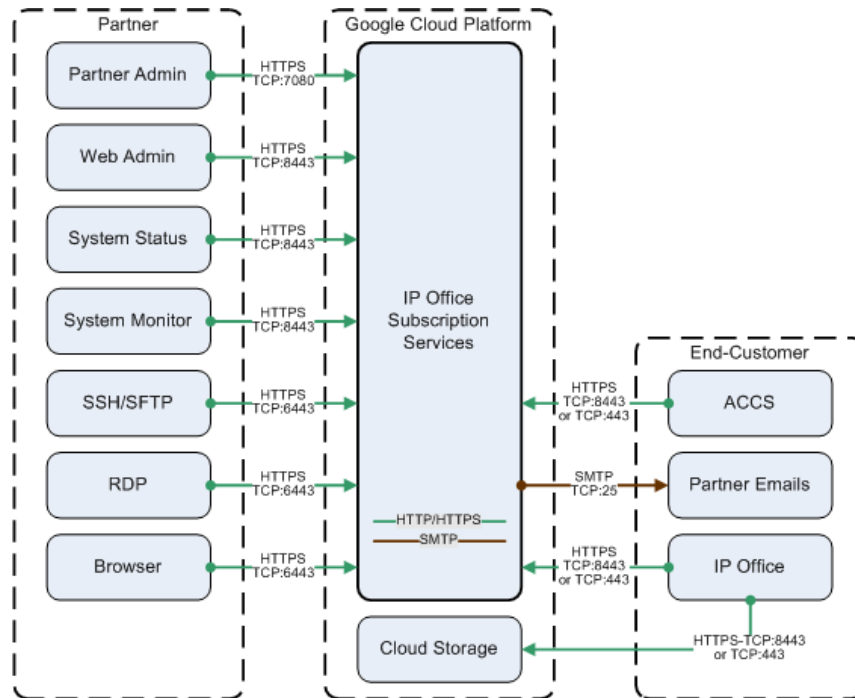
Partner

Partner Admin

Web Admin

System Status

System Monitor

SSH/SFTP

RDP

Browser

HTTPS TCP:7080

HTTPS TCP:8443

HTTPS TCP:8443

HTTPS TCP:8443

HTTPS TCP:6443

HTTPS TCP:6443

HTTPS TCP:6443

Google Cloud Platform

IP Office Subscription Services

HTTP/HTTPS

SMTP

Cloud Storage

End-Customer

HTTPS TCP:8443 or TCP:443

ACCS

SMTP TCP:25

Partner Emails

HTTPS TCP:8443 or TCP:443

IP Office

HTTPS-TCP:8443 or TCP:443